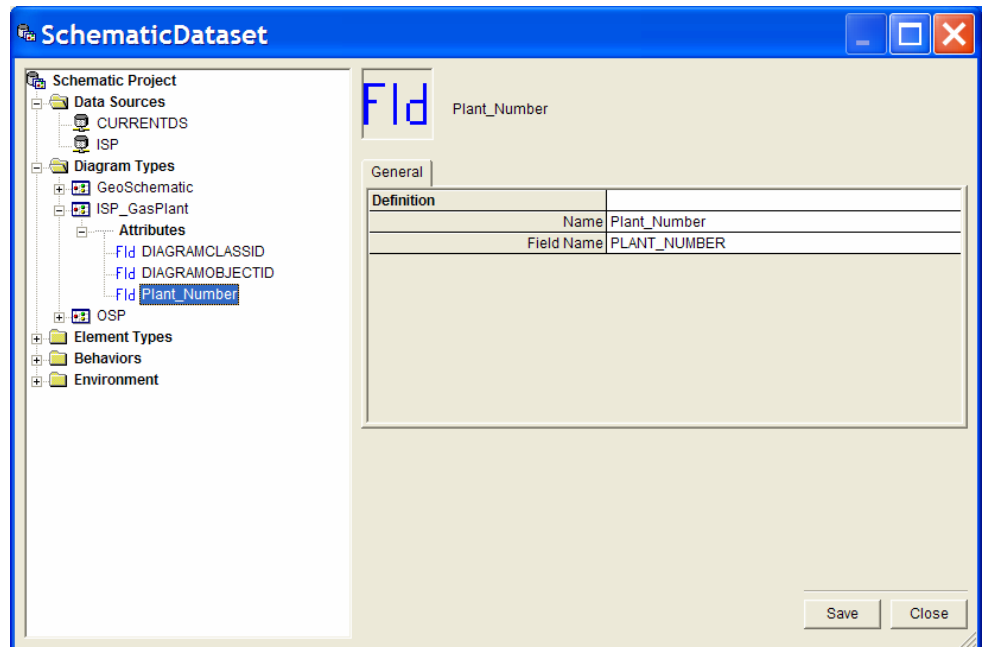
SchematicDataset

Schematic Project
Data Sources
CURRENTDS
ISP
Diagram Types
GeoSchematic
ISP_GasPlant
Attributes
Fld DIAGRAMCLASSID
Fld DIAGRAMOBJECTID
Fld Plant_Number
OSP
Element Types
Behaviors
Environment

Fld

Plant_Number

General

| Definition | |
|---|---|
| Name | Plant_Number |
| Field Name | PLANT_NUMBER |

Save
Close